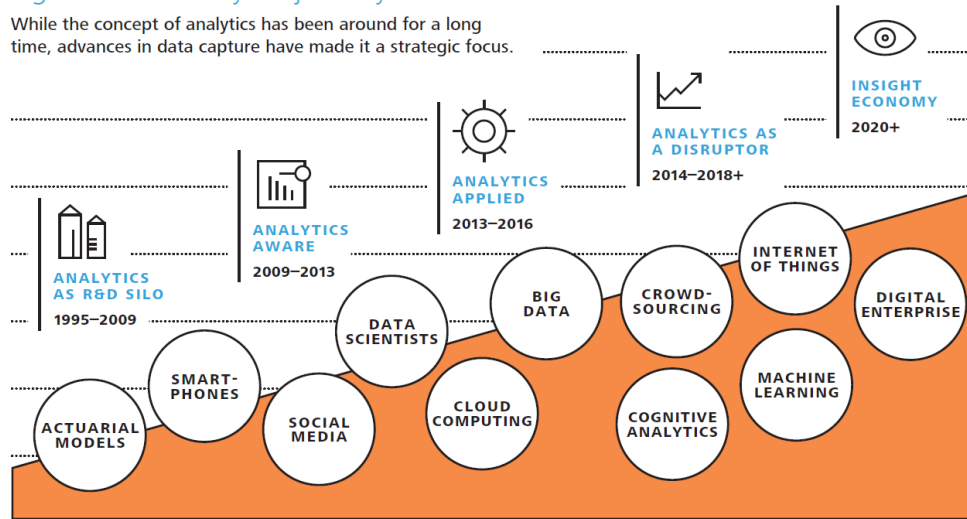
While the concept of analytics has been around for a long time, advances in data capture have made it a strategic focus.

ANALYTICS AS R&D SILO
1995–2009

ANALYTICS AWARE
2009–2013

ANALYTICS APPLIED
2013–2016

ANALYTICS AS A DISRUPTOR
2014–2018+

INSIGHT ECONOMY
2020+

ACTUARIAL MODELS

SMART-PHONES

SOCIAL MEDIA

DATA SCIENTISTS

CLOUD COMPUTING

BIG DATA

CROWD-SOURCING

COGNITIVE ANALYTICS

INTERNET OF THINGS

MACHINE LEARNING

DIGITAL ENTERPRISE